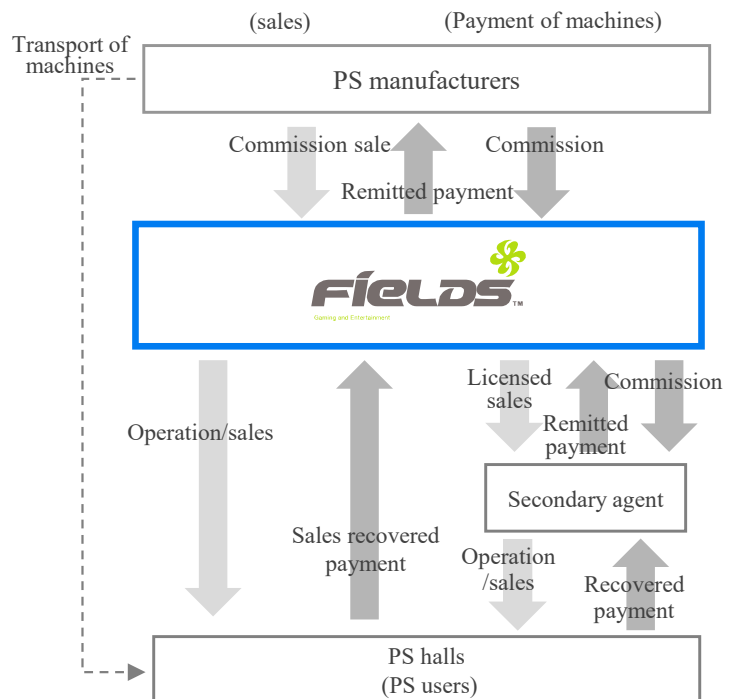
(sales)

(Payment of machines)

Transport of machines

PS manufacturers

Commission sale

Remitted payment

Commission

FIELDS™

Gaming and Entertainment

Operation/sales

Sales recovered payment

Licensed sales

Remitted payment

Commission

Secondary agent

Operation /sales

Recovered payment

PS halls
(PS users)